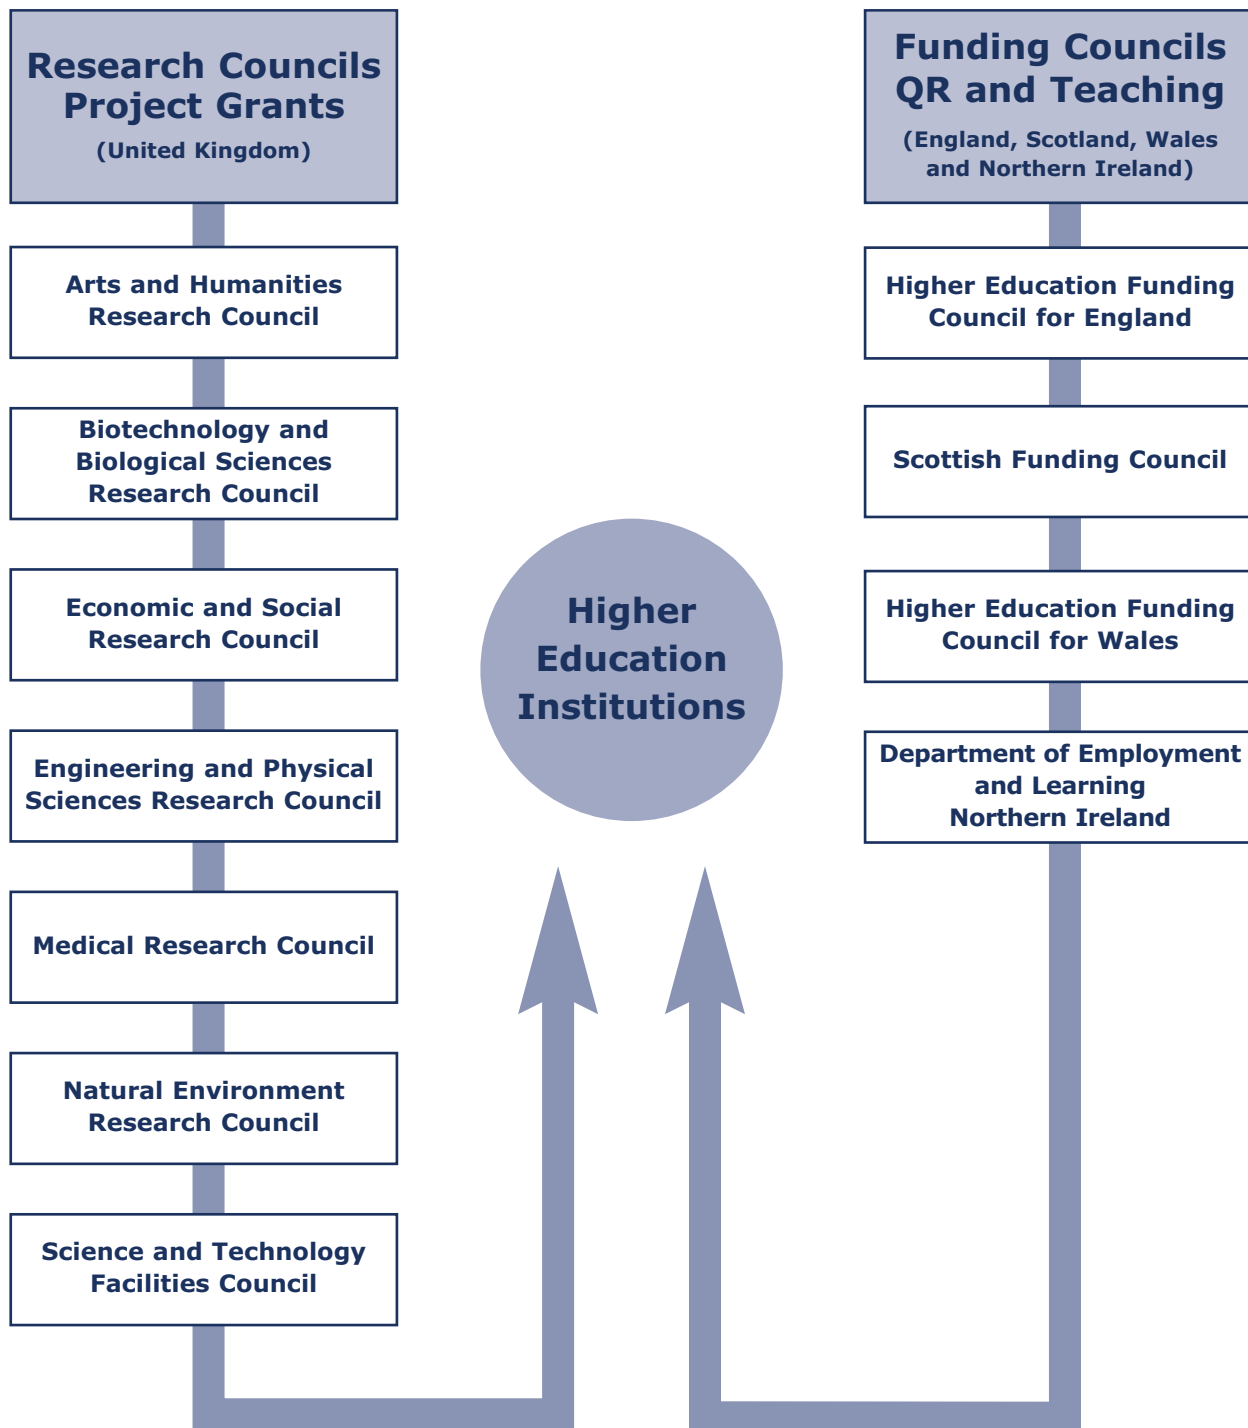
Research Councils Project Grants
(United Kingdom)

Arts and Humanities Research Council

Biotechnology and Biological Sciences Research Council

Economic and Social Research Council

Engineering and Physical Sciences Research Council

Medical Research Council

Natural Environment Research Council

Science and Technology Facilities Council

Higher Education Institutions

Funding Councils QR and Teaching
(England, Scotland, Wales and Northern Ireland)

Higher Education Funding Council for England

Scottish Funding Council

Higher Education Funding Council for Wales

Department of Employment and Learning Northern Ireland